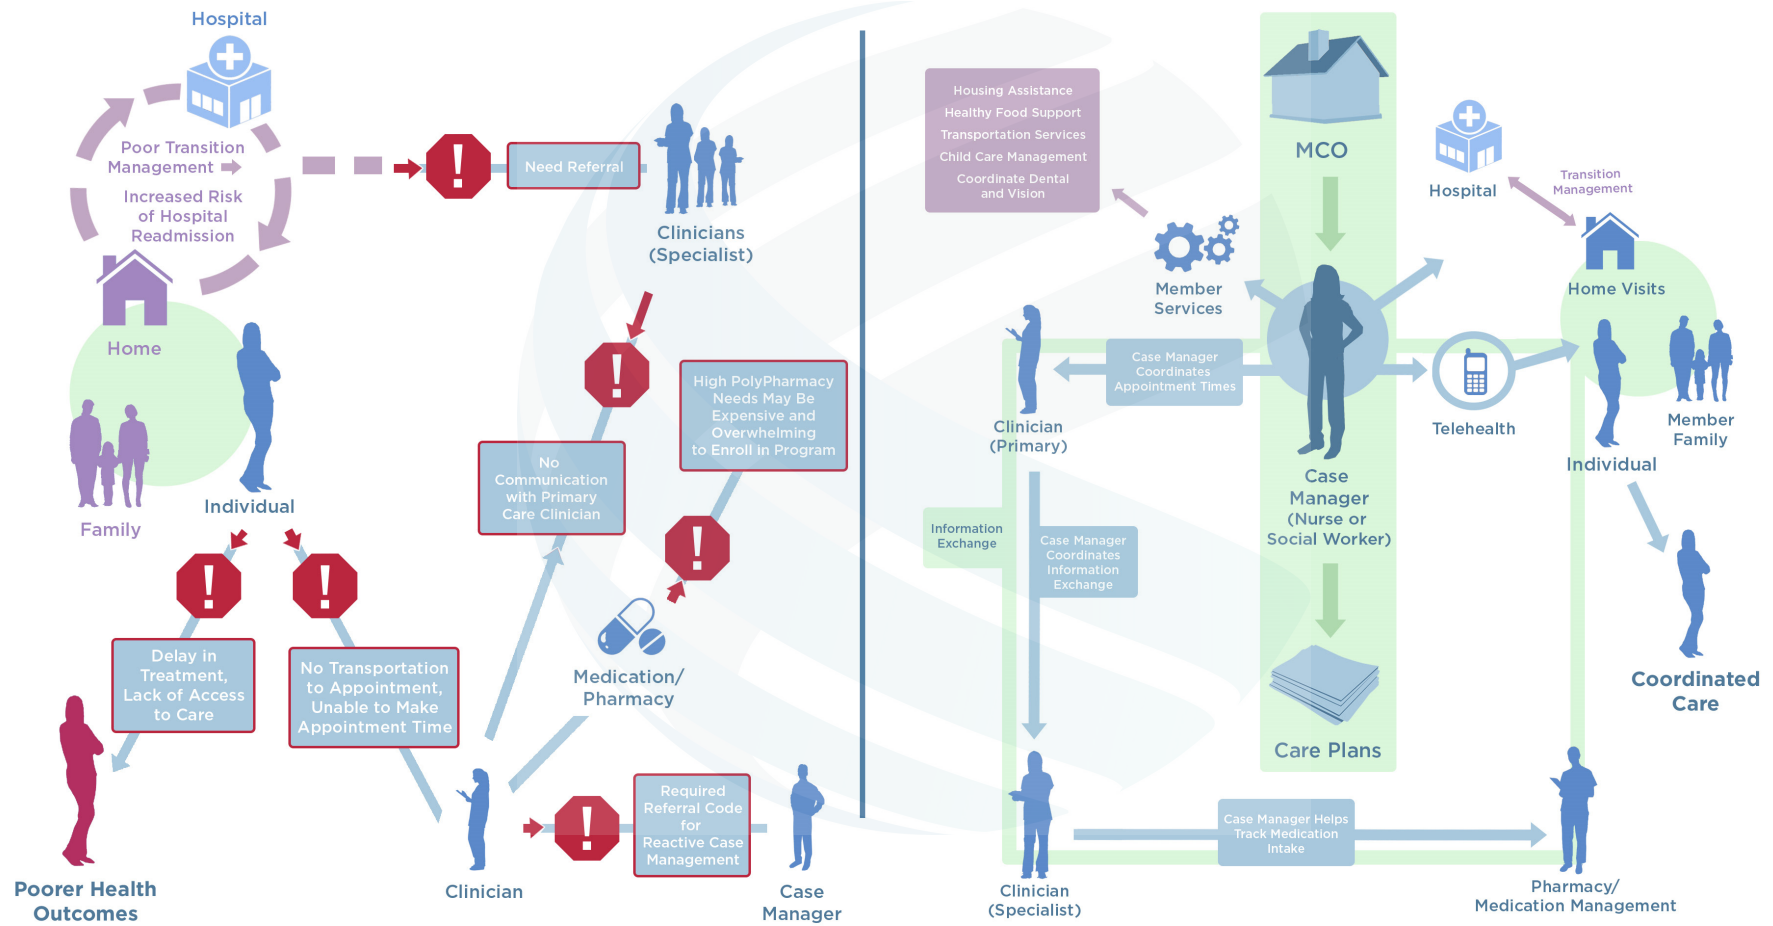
Hospital

Poor Transition Management

Increased Risk of Hospital Readmission

Home

Family

Individual

Need Referral

Clinicians (Specialist)

No Communication with Primary Care Clinician

High PolyPharmacy Needs May Be Expensive and Overwhelming to Enroll in Program

Delay in Treatment, Lack of Access to Care

No Transportation to Appointment, Unable to Make Appointment Time

Medication/ Pharmacy

Poorer Health Outcomes

Clinician

Required Referral Code for Reactive Case Management

Case Manager

Housing Assistance
Healthy Food Support
Transportation Services
Child Care Management
Coordinate Dental and Vision

MCO

Hospital

Transition Management

Member Services

Home Visits

Case Manager Coordinates Appointment Times

Clinician (Primary)

Telehealth

Member Family

Individual

Case Manager (Nurse or Social Worker)

Information Exchange

Case Manager Coordinates Information Exchange

Coordinated Care

Care Plans

Case Manager Helps Track Medication Intake

Clinician (Specialist)

Pharmacy/ Medication Management